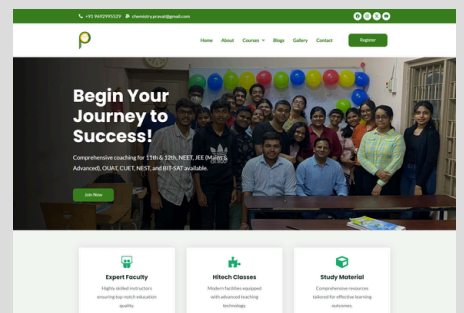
+91 9692995529 chemistry.prasad@gmail.com

Home About Courses Blogs Gallery Contact Register

Begin Your Journey to Success!

Comprehensive coaching for 11th & 12th, NEET, JEE (Main & Advanced), OUAT, CUET, NEST, and IIIT-SAT available.

Join Now

Expert Faculty
Highly skilled instructors ensuring top-notch education quality.

Hitech Classes
Modern facilities equipped with advanced teaching technology.

Study Material
Comprehensive resources tailored for effective learning outcomes.